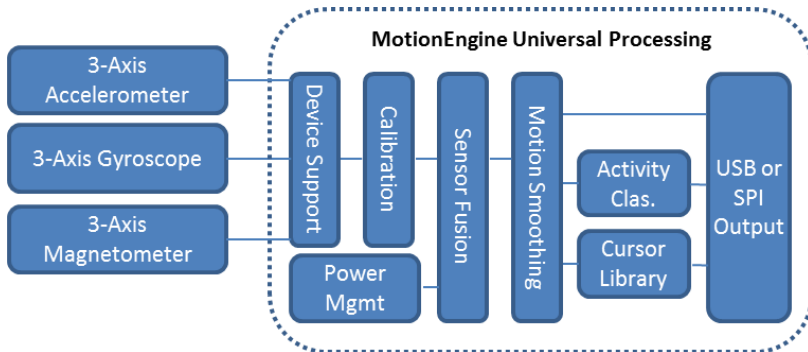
MotionEngine Universal Processing

3-Axis Accelerometer

3-Axis Gyroscope

3-Axis Magnetometer

Device Support

Calibration

Sensor Fusion

Motion Smoothing

Power Mgmt

Activity Clas.

Cursor Library

USB or SPI Output